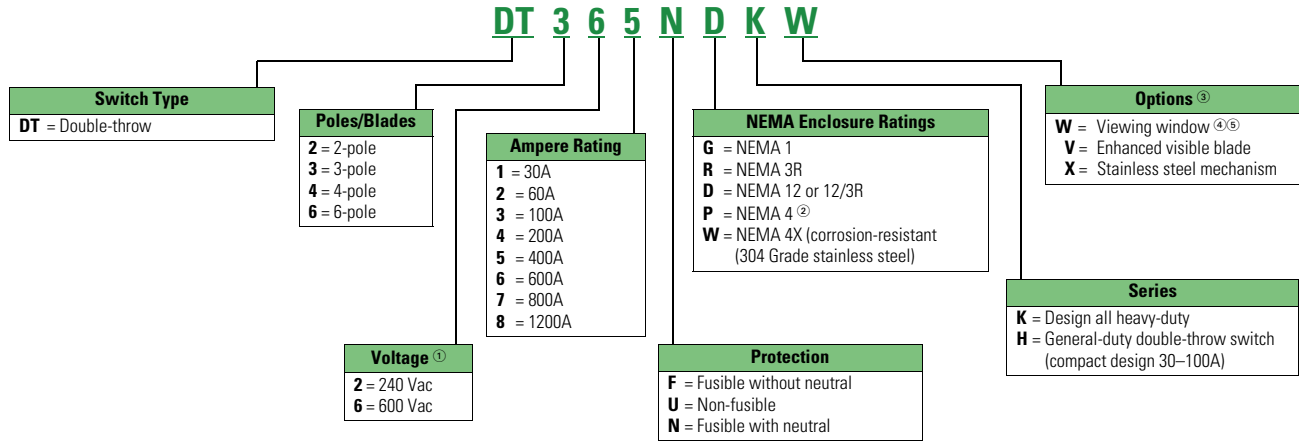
DT 3 6 5 N D K W

Switch Type
DT = Double-throw

Poles/Blades
2 = 2-pole
3 = 3-pole
4 = 4-pole
6 = 6-pole

Ampere Rating
1 = 30A
2 = 60A
3 = 100A
4 = 200A
5 = 400A
6 = 600A
7 = 800A
8 = 1200A

NEMA Enclosure Ratings
G = NEMA 1
R = NEMA 3R
D = NEMA 12 or 12/3R
P = NEMA 4 ②
W = NEMA 4X (corrosion-resistant (304 Grade stainless steel)

Options ③
W = Viewing window ④⑤
V = Enhanced visible blade
X = Stainless steel mechanism

Series
K = Design all heavy-duty
H = General-duty double-throw switch (compact design 30–100A)

Voltage ①
2 = 240 Vac
6 = 600 Vac

Protection
F = Fusible without neutral
U = Non-fusible
N = Fusible with neutral